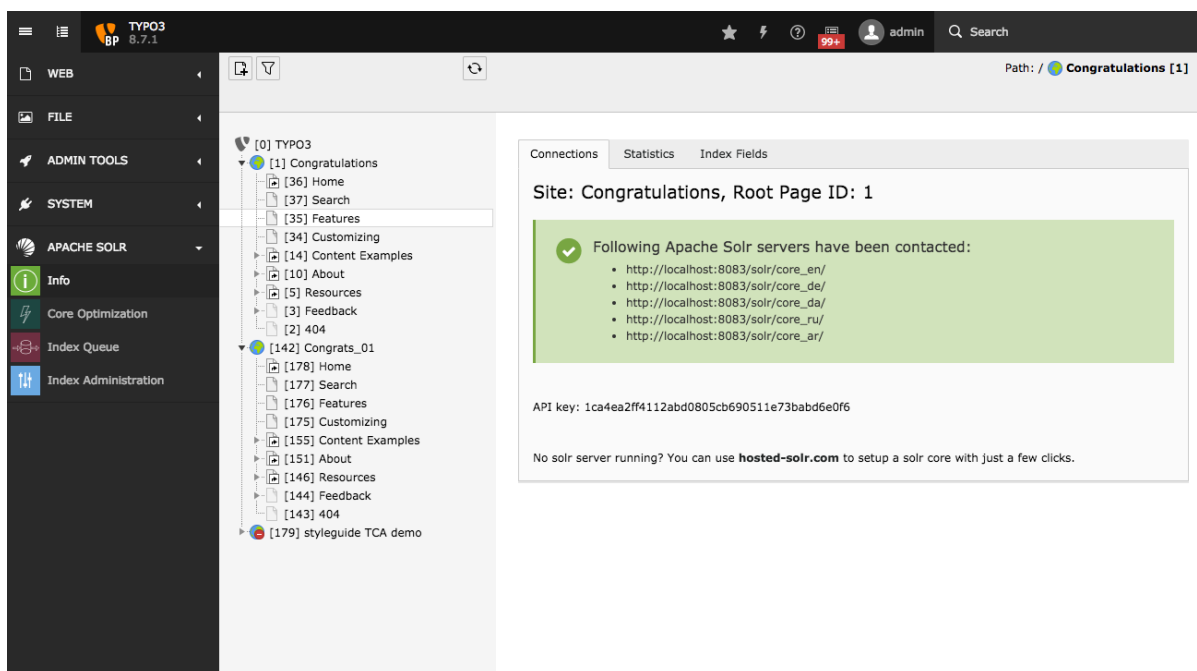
BP TYPO3 8.7.1

99+ admin Search

WEB

FILE

ADMIN TOOLS

SYSTEM

APACHE SOLR

Info

Core Optimization

Index Queue

Index Administration

Path: / Congratulations [1]

[0] TYPO3
[1] Congratulations
[36] Home
[37] Search
[35] Features
[34] Customizing
[14] Content Examples
[10] About
[5] Resources
[3] Feedback
[2] 404
[142] Congrats_01
[178] Home
[177] Search
[176] Features
[175] Customizing
[155] Content Examples
[151] About
[146] Resources
[144] Feedback
[143] 404
[179] styleguide TCA demo

Connections | Statistics | Index Fields

Site: Congratulations, Root Page ID: 1

Following Apache Solr servers have been contacted:
- http://localhost:8083/solr/core_en/
- http://localhost:8083/solr/core_de/
- http://localhost:8083/solr/core_da/
- http://localhost:8083/solr/core_ru/
- http://localhost:8083/solr/core_ar/

API key: 1ca4ea2ff4112abd0805cb690511e73babd6e0f6

No solr server running? You can use hosted-solr.com to setup a solr core with just a few clicks.